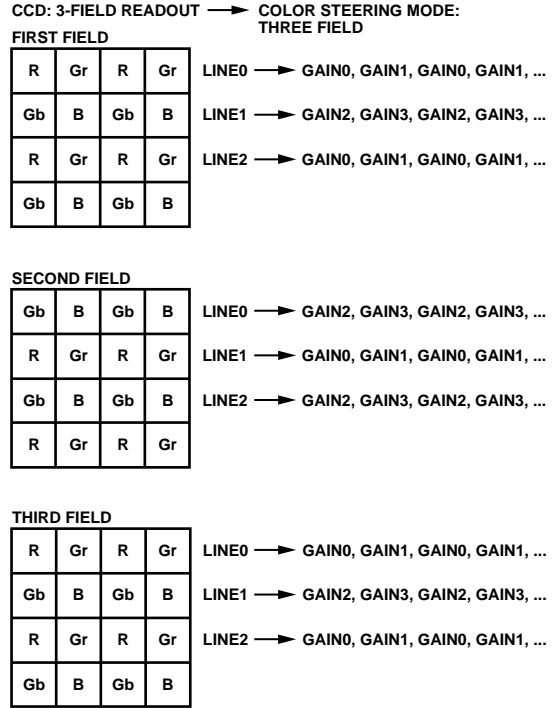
CCD: 3-FIELD READOUT → COLOR STEERING MODE: THREE FIELD

FIRST FIELD

| R | Gr | R | Gr |
|---|---|---|---|
| Gb | B | Gb | B |
| R | Gr | R | Gr |
| Gb | B | Gb | B |

LINE0 → GAIN0, GAIN1, GAIN0, GAIN1, ...
LINE1 → GAIN2, GAIN3, GAIN2, GAIN3, ...
LINE2 → GAIN0, GAIN1, GAIN0, GAIN1, ...

SECOND FIELD

| Gb | B | Gb | B |
|---|---|---|---|
| R | Gr | R | Gr |
| Gb | B | Gb | B |
| R | Gr | R | Gr |

LINE0 → GAIN2, GAIN3, GAIN2, GAIN3, ...
LINE1 → GAIN0, GAIN1, GAIN0, GAIN1, ...
LINE2 → GAIN2, GAIN3, GAIN2, GAIN3, ...

THIRD FIELD

| R | Gr | R | Gr |
|---|---|---|---|
| Gb | B | Gb | B |
| R | Gr | R | Gr |
| Gb | B | Gb | B |

LINE0 → GAIN0, GAIN1, GAIN0, GAIN1, ...
LINE1 → GAIN2, GAIN3, GAIN2, GAIN3, ...
LINE2 → GAIN0, GAIN1, GAIN0, GAIN1, ...